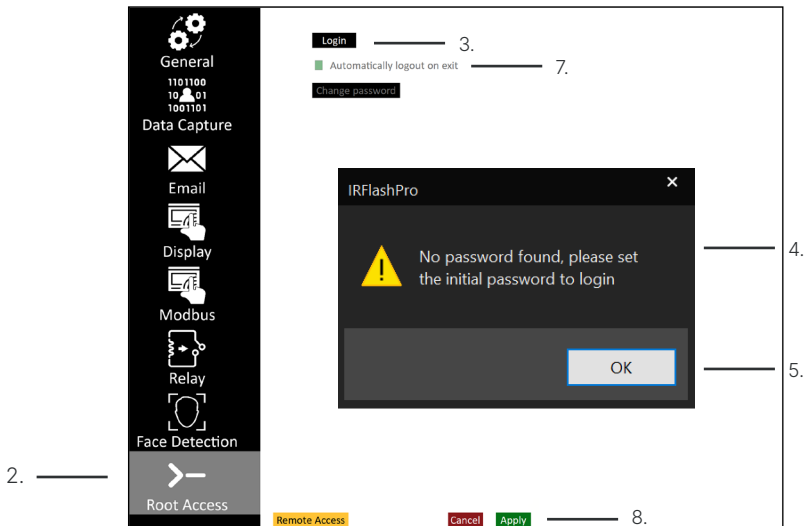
General
1101100
10 01
1001101
Data Capture
Email
Display
Modbus
Relay
Face Detection
2.
Root Access

Login
3.
Automatically logout on exit
7.
Change password

IRFlashPro
×
No password found, please set the initial password to login
4.
OK
5.

Remote Access
Cancel
Apply
8.